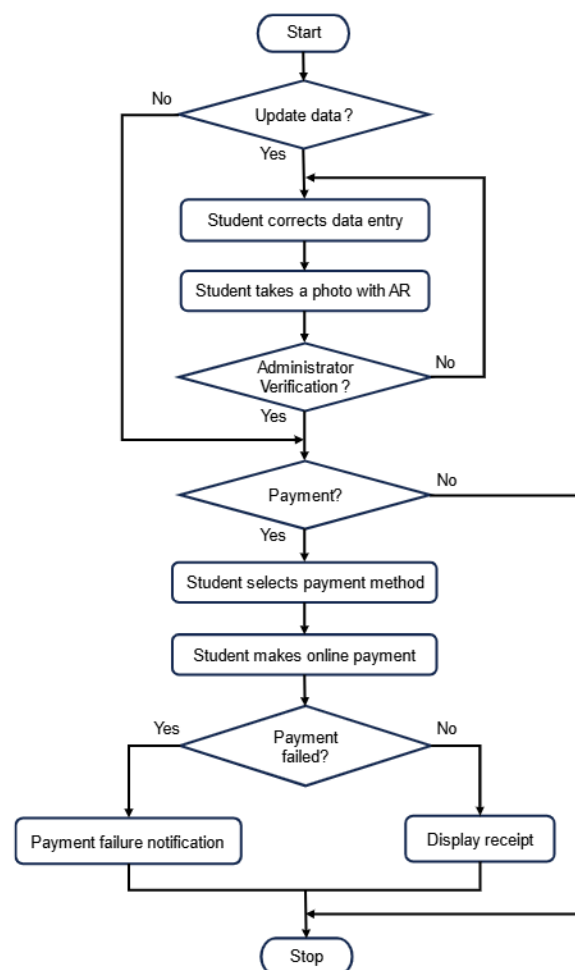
Start

No

Update data ?

Yes

Student corrects data entry

Student takes a photo with AR

Administrator Verification ?

No

Yes

Payment?

No

Yes

Student selects payment method

Student makes online payment

Yes

Payment failed?

No

Payment failure notification

Display receipt

Stop